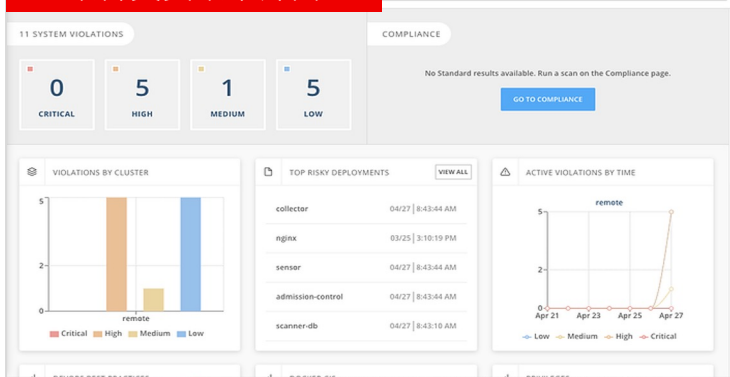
11 SYSTEM VIOLATIONS

0
CRITICAL

5
HIGH

1
MEDIUM

5
LOW

COMPLIANCE

No Standard results available. Run a scan on the Compliance page.

GO TO COMPLIANCE

VIOLATIONS BY CLUSTER

5
2
0
remote
Critical High Medium Low

TOP RISKY DEPLOYMENTS

VIEW ALL

| | |
|---|---|
| collector | 04/27 \| 8:43:44 AM |
| nginx | 03/25 \| 3:10:19 PM |
| sensor | 04/27 \| 8:43:44 AM |
| admission-control | 04/27 \| 8:43:44 AM |
| scanner-db | 04/27 \| 8:43:10 AM |

ACTIVE VIOLATIONS BY TIME

remote
5
2
0
Apr 21 Apr 23 Apr 25 Apr 27
Low Medium High Critical